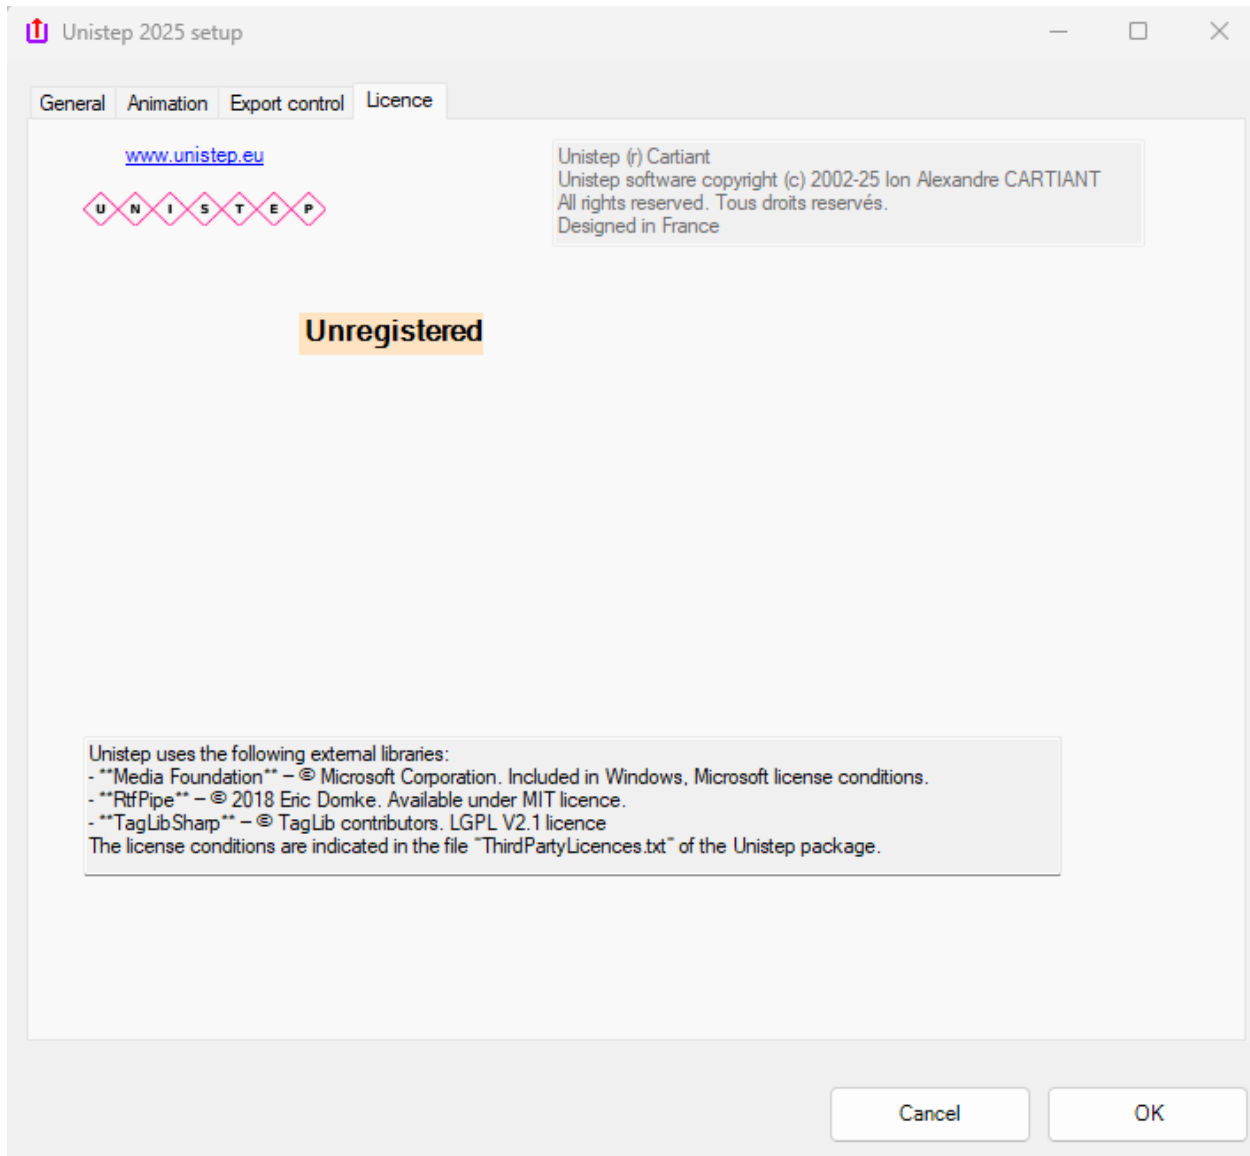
Unistep 2025 setup

General | Animation | Export control | Licence

www.unistep.eu

U N I S T E P

Unistep (r) Cartiant
Unistep software copyright (c) 2002-25 Ion Alexandre CARTIANT
All rights reserved. Tous droits reservés.
Designed in France

Unregistered

Unistep uses the following external libraries:
- **Media Foundation** – © Microsoft Corporation. Included in Windows, Microsoft license conditions.
- **RtfPipe** – © 2018 Eric Domke. Available under MIT licence.
- **TagLibSharp** – © TagLib contributors. LGPL V2.1 licence
The license conditions are indicated in the file "ThirdPartyLicences.txt" of the Unistep package.

Cancel

OK